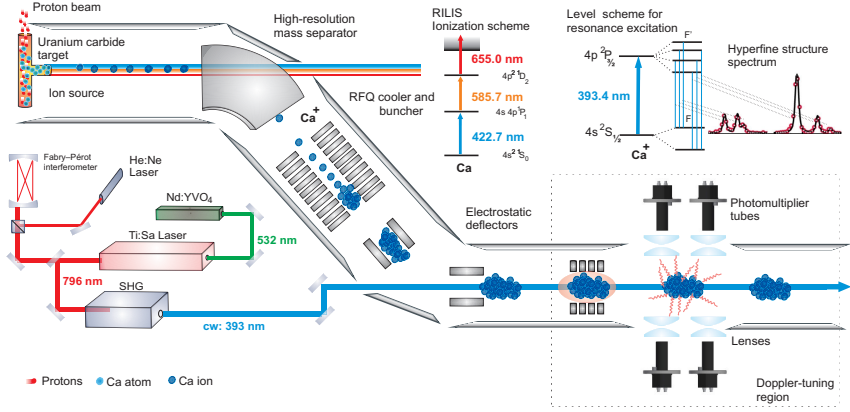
Proton beam

Uranium carbide target

Ion source

High-resolution mass separator

RILIS Ionization scheme

655.0 nm

$4p^2\,{}^1D_2$

585.7 nm

$4s\,4p\,{}^1P_1$

422.7 nm

$4s^2\,{}^1S_0$

Ca

Level scheme for resonance excitation

$4p\,{}^2P_{3/2}$

F'

393.4 nm

F

$4s\,{}^2S_{1/2}$

$Ca^+$

Hyperfine structure spectrum

$Ca^+$

RFQ cooler and buncher

Fabry–Pérot interferometer

He:Ne Laser

Nd:YVO$_4$

532 nm

Ti:Sa Laser

796 nm

SHG

cw: 393 nm

Electrostatic deflectors

Photomultiplier tubes

Lenses

Doppler-tuning region

Protons

Ca atom

Ca ion